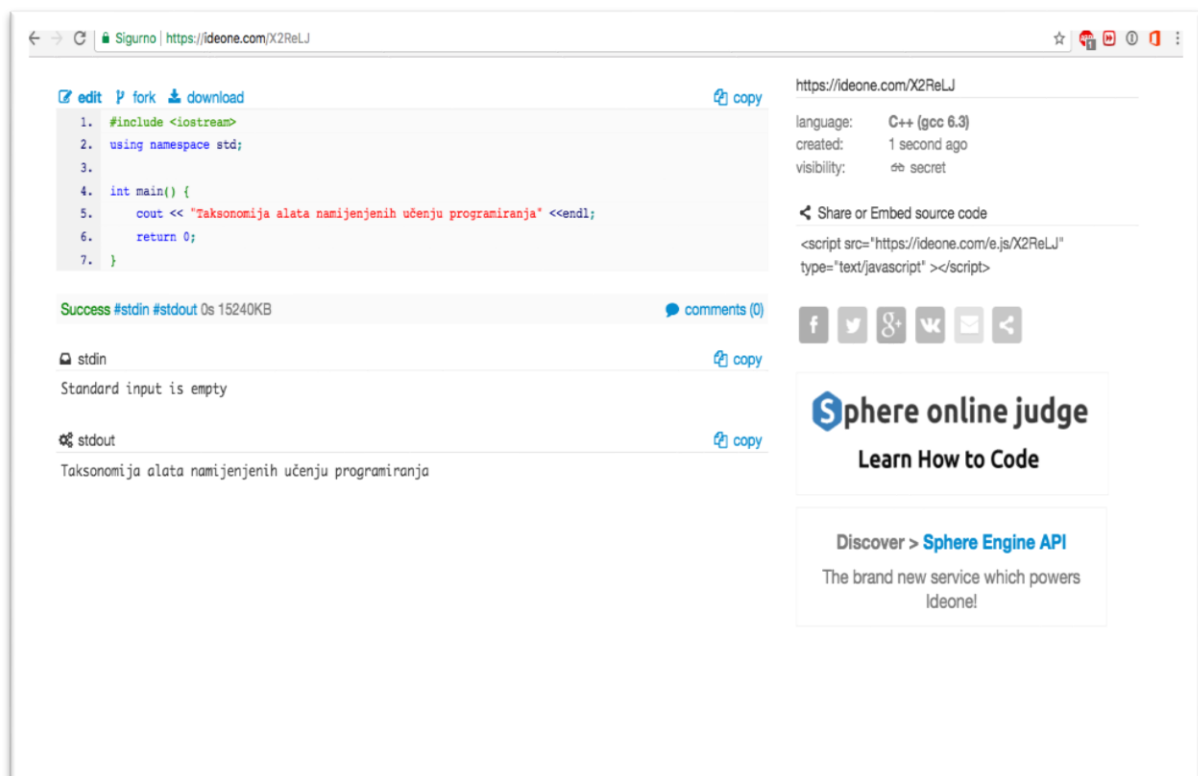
Sigurno | https://ideone.com/X2ReLJ

edit fork download copy

1. #include <iostream>
2. using namespace std;
3.
4. int main() {
5. cout << "Taksonomija alata namijenjenih učenju programiranja" <<endl;
6. return 0;
7. }

Success #stdin #stdout 0s 15240KB comments (0)

stdin copy

Standard input is empty

stdout copy

Taksonomija alata namijenjenih učenju programiranja

https://ideone.com/X2ReLJ

language: C++ (gcc 6.3)
created: 1 second ago
visibility: secret

Share or Embed source code

<script src="https://ideone.com/e.js/X2ReLJ" type="text/javascript" ></script>

Sphere online judge
Learn How to Code

Discover > Sphere Engine API

The brand new service which powers Ideone!